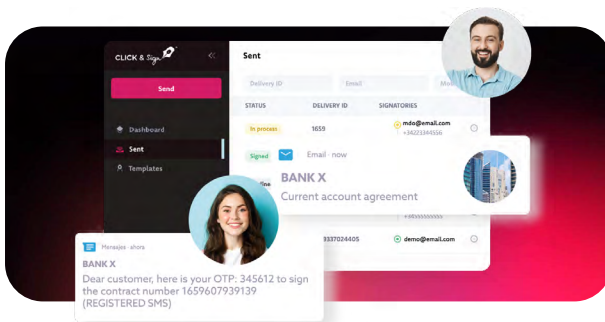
CLICK & Sign

Send

Dashboard

Sent

Templates

Sent

Delivery ID

Email

Mo

STATUS

DELIVERY ID

SIGNATORIES

In process

1659

mdo@email.com

+34223344556

Signed

Email · now

BANK X

Current account agreement

+34555555555

3337024405

demo@email.com

Mensajes · ahora

BANK X

Dear customer, here is your OTP: 345612 to sign the contract number 1659607939139 (REGISTERED SMS)